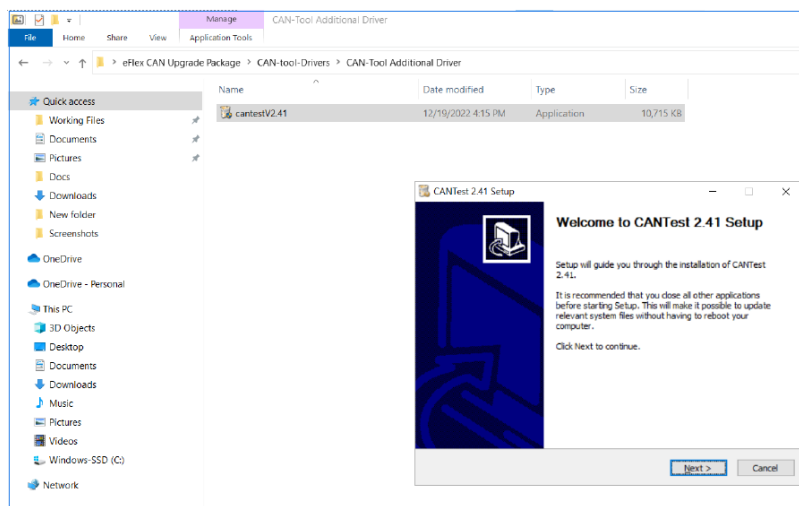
Manage
CAN-Tool Additional Driver
File
Home
Share
View
Application Tools

eFlex CAN Upgrade Package > CAN-tool-Drivers > CAN-Tool Additional Driver

Quick access
Working Files
Documents
Pictures
Docs
Downloads
New folder
Screenshots
OneDrive
OneDrive - Personal
This PC
3D Objects
Desktop
Documents
Downloads
Music
Pictures
Videos
Windows-SSD (C:)
Network

| Name | Date modified | Type | Size |
|---|---|---|---|
| cantestV2.41 | 12/19/2022 4:15 PM | Application | 10,715 KB |

CANTest 2.41 Setup

Welcome to CANTest 2.41 Setup

Setup will guide you through the installation of CANTest 2.41.

It is recommended that you close all other applications before starting Setup. This will make it possible to update relevant system files without having to reboot your computer.

Click Next to continue.

Next >
Cancel